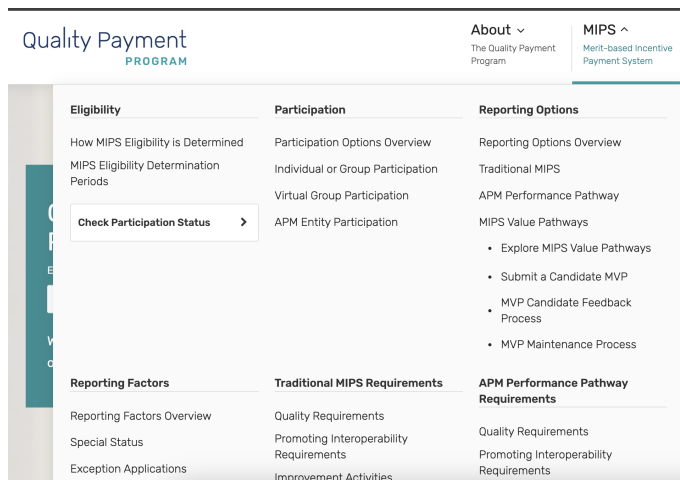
Quality Payment
PROGRAM

About ⌄
The Quality Payment Program

MIPS ^
Merit-based Incentive Payment System

Eligibility

How MIPS Eligibility is Determined

MIPS Eligibility Determination Periods

Check Participation Status >

Participation

Participation Options Overview

Individual or Group Participation

Virtual Group Participation

APM Entity Participation

Reporting Options

Reporting Options Overview

Traditional MIPS

APM Performance Pathway

MIPS Value Pathways

• Explore MIPS Value Pathways

• Submit a Candidate MVP

• MVP Candidate Feedback Process

• MVP Maintenance Process

Reporting Factors

Reporting Factors Overview

Special Status

Exception Applications

Traditional MIPS Requirements

Quality Requirements

Promoting Interoperability Requirements

Improvement Activities

APM Performance Pathway Requirements

Quality Requirements

Promoting Interoperability Requirements